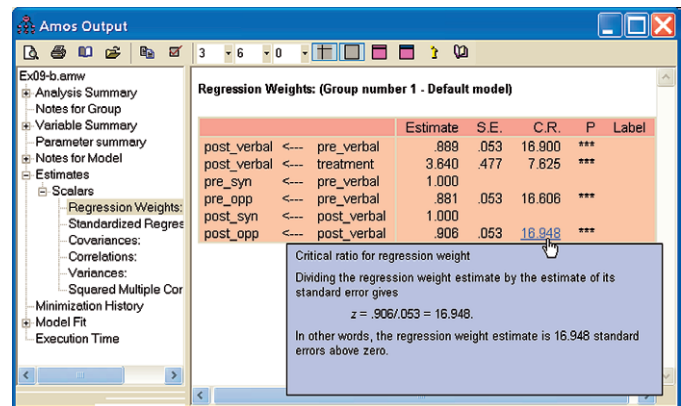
Amos Output

3 6 0

Ex09-b.amw
Analysis Summary
Notes for Group
Variable Summary
Parameter summary
Notes for Model
Estimates
Scalars
Regression Weights:
Standardized Regres
Covariances:
Correlations:
Variances:
Squared Multiple Cor
Minimization History
Model Fit
Execution Time

Regression Weights: (Group number 1 - Default model)

| | | | Estimate | S.E. | C.R. | P | Label |
|---|---|---|---|---|---|---|---|
| post_verbal | <--- | pre_verbal | .889 | .053 | 16.900 | *** | |
| post_verbal | <--- | treatment | 3.640 | .477 | 7.625 | *** | |
| pre_syn | <--- | pre_verbal | 1.000 | | | | |
| pre_opp | <--- | pre_verbal | .881 | .053 | 16.606 | *** | |
| post_syn | <--- | post_verbal | 1.000 | | | | |
| post_opp | <--- | post_verbal | .906 | .053 | 16.948 | *** | |

Critical ratio for regression weight

Dividing the regression weight estimate by the estimate of its standard error gives

$z = .906/.053 = 16.948.$

In other words, the regression weight estimate is 16.948 standard errors above zero.